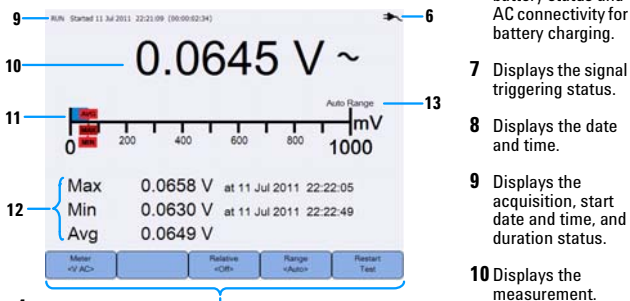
9
RUN Started 11 Jul 2011 22:21:09 (00:00:02:34)
6
10
0.0645 V ~
11
Avg
Max
Min
Auto Range
13
0 200 400 600 800 1000
mV
12
Max 0.0658 V at 11 Jul 2011 22:22:05
Min 0.0630 V at 11 Jul 2011 22:22:49
Avg 0.0649 V
Meter <V AC>
Relative <Off>
Range <Auto>
Restart Test

battery status and AC connectivity for battery charging.

7 Displays the signal triggering status.

8 Displays the date and time.

9 Displays the acquisition, start date and time, and duration status.

10 Displays the measurement.